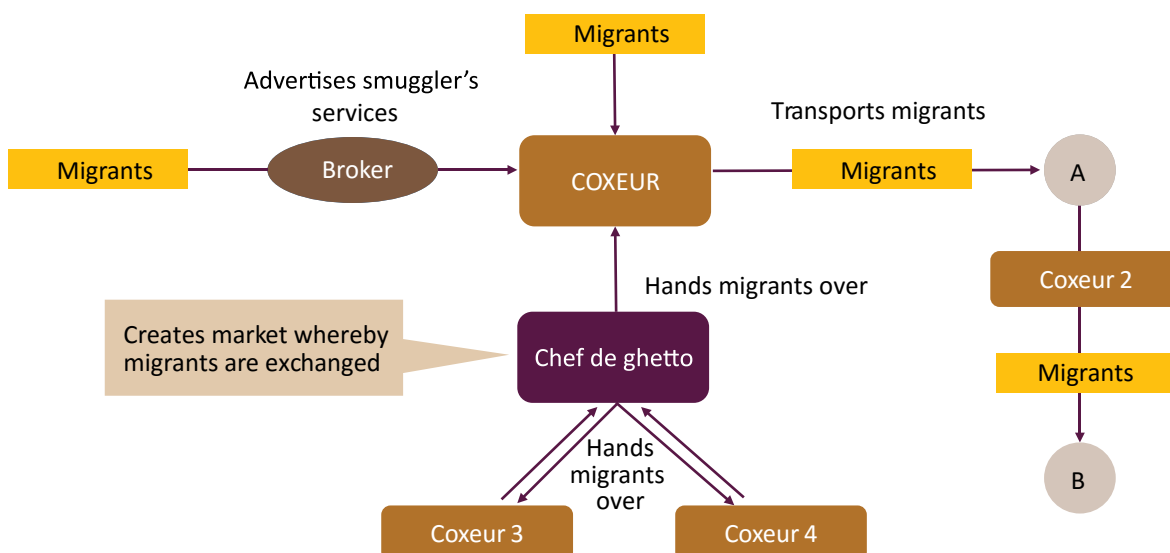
Migrants

Advertises smuggler's services

Migrants

Broker

COXEUR

Transports migrants

Migrants

A

Coxeur 2

Migrants

B

Hands migrants over

Creates market whereby migrants are exchanged

Chef de ghetto

Hands migrants over

Coxeur 3

Coxeur 4